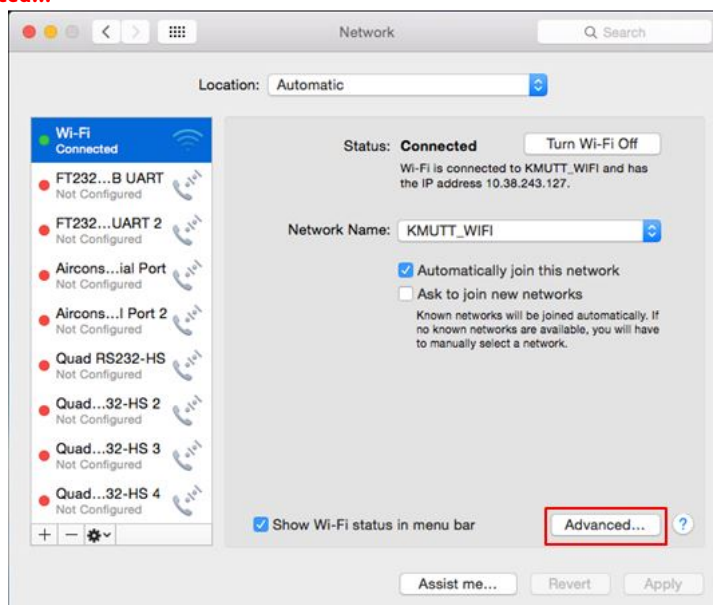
Network

Search

Location: Automatic

Wi-Fi
Connected

FT232...B UART
Not Configured

FT232...UART 2
Not Configured

Aircons...ial Port
Not Configured

Aircons...l Port 2
Not Configured

Quad RS232-HS
Not Configured

Quad...32-HS 2
Not Configured

Quad...32-HS 3
Not Configured

Quad...32-HS 4
Not Configured

Status: Connected

Turn Wi-Fi Off

Wi-Fi is connected to KMUTT_WIFI and has the IP address 10.38.243.127.

Network Name: KMUTT_WIFI

Automatically join this network

Ask to join new networks

Known networks will be joined automatically. If no known networks are available, you will have to manually select a network.

Show Wi-Fi status in menu bar

Advanced...

?

Assist me...

Revert

Apply